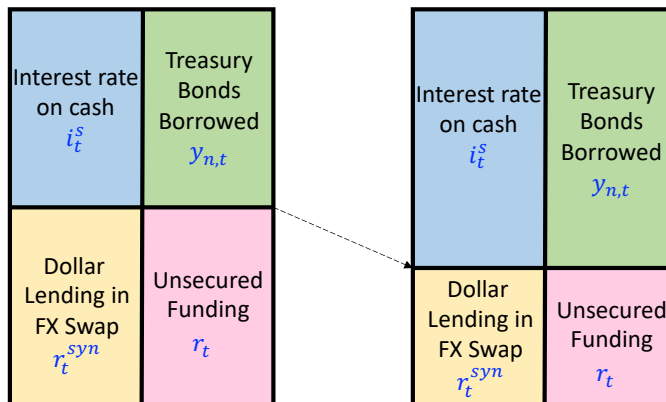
Interest rate on cash $i_t^s$

Treasury Bonds Borrowed $y_{n,t}$

Dollar Lending in FX Swap $r_t^{syn}$

Unsecured Funding $r_t$

Interest rate on cash $i_t^s$

Treasury Bonds Borrowed $y_{n,t}$

Dollar Lending in FX Swap $r_t^{syn}$

Unsecured Funding $r_t$